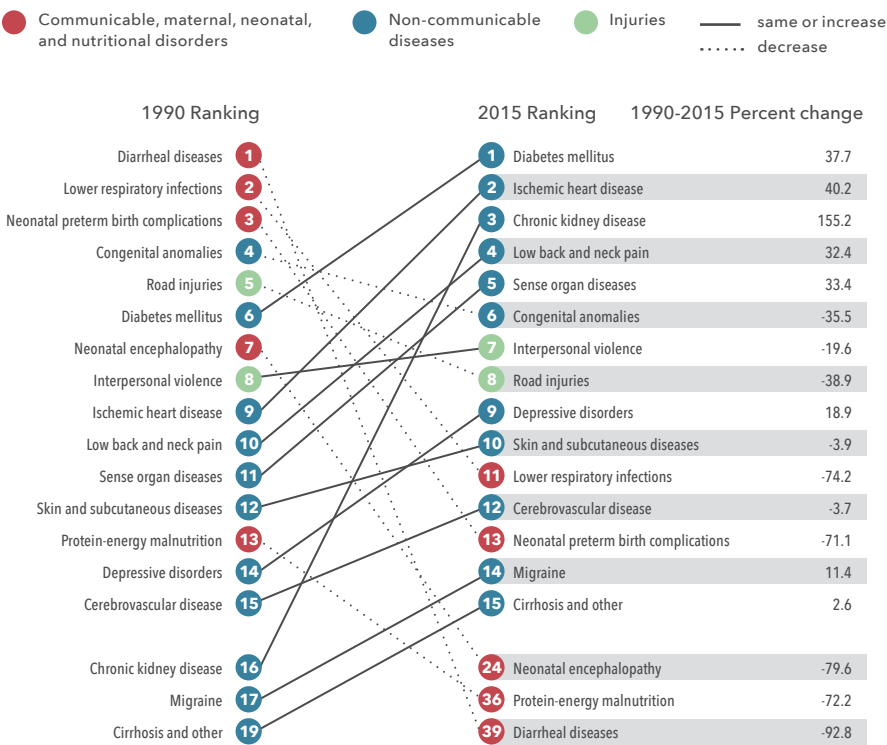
Communicable, maternal, neonatal, and nutritional disorders
Non-communicable diseases
Injuries
same or increase
decrease

1990 Ranking

| Rank | Cause |
|---|---|
| 1 | Diarrheal diseases |
| 2 | Lower respiratory infections |
| 3 | Neonatal preterm birth complications |
| 4 | Congenital anomalies |
| 5 | Road injuries |
| 6 | Diabetes mellitus |
| 7 | Neonatal encephalopathy |
| 8 | Interpersonal violence |
| 9 | Ischemic heart disease |
| 10 | Low back and neck pain |
| 11 | Sense organ diseases |
| 12 | Skin and subcutaneous diseases |
| 13 | Protein-energy malnutrition |
| 14 | Depressive disorders |
| 15 | Cerebrovascular disease |
| 16 | Chronic kidney disease |
| 17 | Migraine |
| 19 | Cirrhosis and other |

2015 Ranking | 1990-2015 Percent change

| Rank | Cause | Percent change |
|---|---|---|
| 1 | Diabetes mellitus | 37.7 |
| 2 | Ischemic heart disease | 40.2 |
| 3 | Chronic kidney disease | 155.2 |
| 4 | Low back and neck pain | 32.4 |
| 5 | Sense organ diseases | 33.4 |
| 6 | Congenital anomalies | -35.5 |
| 7 | Interpersonal violence | -19.6 |
| 8 | Road injuries | -38.9 |
| 9 | Depressive disorders | 18.9 |
| 10 | Skin and subcutaneous diseases | -3.9 |
| 11 | Lower respiratory infections | -74.2 |
| 12 | Cerebrovascular disease | -3.7 |
| 13 | Neonatal preterm birth complications | -71.1 |
| 14 | Migraine | 11.4 |
| 15 | Cirrhosis and other | 2.6 |
| 24 | Neonatal encephalopathy | -79.6 |
| 36 | Protein-energy malnutrition | -72.2 |
| 39 | Diarrheal diseases | -92.8 |